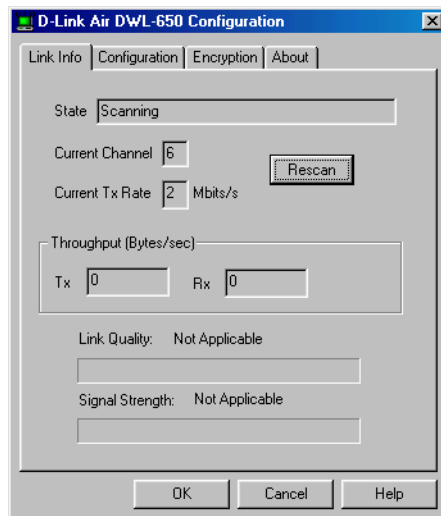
D-Link Air DWL-650 Configuration

Link Info | Configuration | Encryption | About

State Scanning

Current Channel 6

Rescan

Current Tx Rate 2 Mbits/s

Throughput (Bytes/sec)

Tx 0 Rx 0

Link Quality: Not Applicable

Signal Strength: Not Applicable

OK Cancel Help